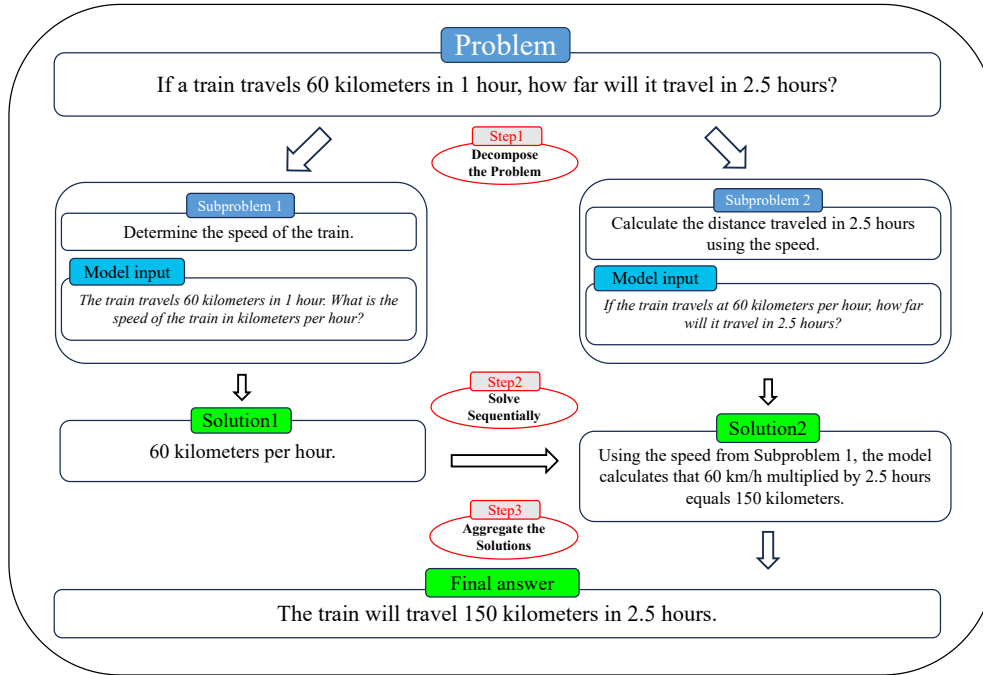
Problem

If a train travels 60 kilometers in 1 hour, how far will it travel in 2.5 hours?

Step1
Decompose the Problem

Subproblem 1

Determine the speed of the train.

Model input

The train travels 60 kilometers in 1 hour. What is the speed of the train in kilometers per hour?

Subproblem 2

Calculate the distance traveled in 2.5 hours using the speed.

Model input

If the train travels at 60 kilometers per hour, how far will it travel in 2.5 hours?

Step2
Solve Sequentially

Solution1

60 kilometers per hour.

Solution2

Using the speed from Subproblem 1, the model calculates that 60 km/h multiplied by 2.5 hours equals 150 kilometers.

Step3
Aggregate the Solutions

Final answer

The train will travel 150 kilometers in 2.5 hours.